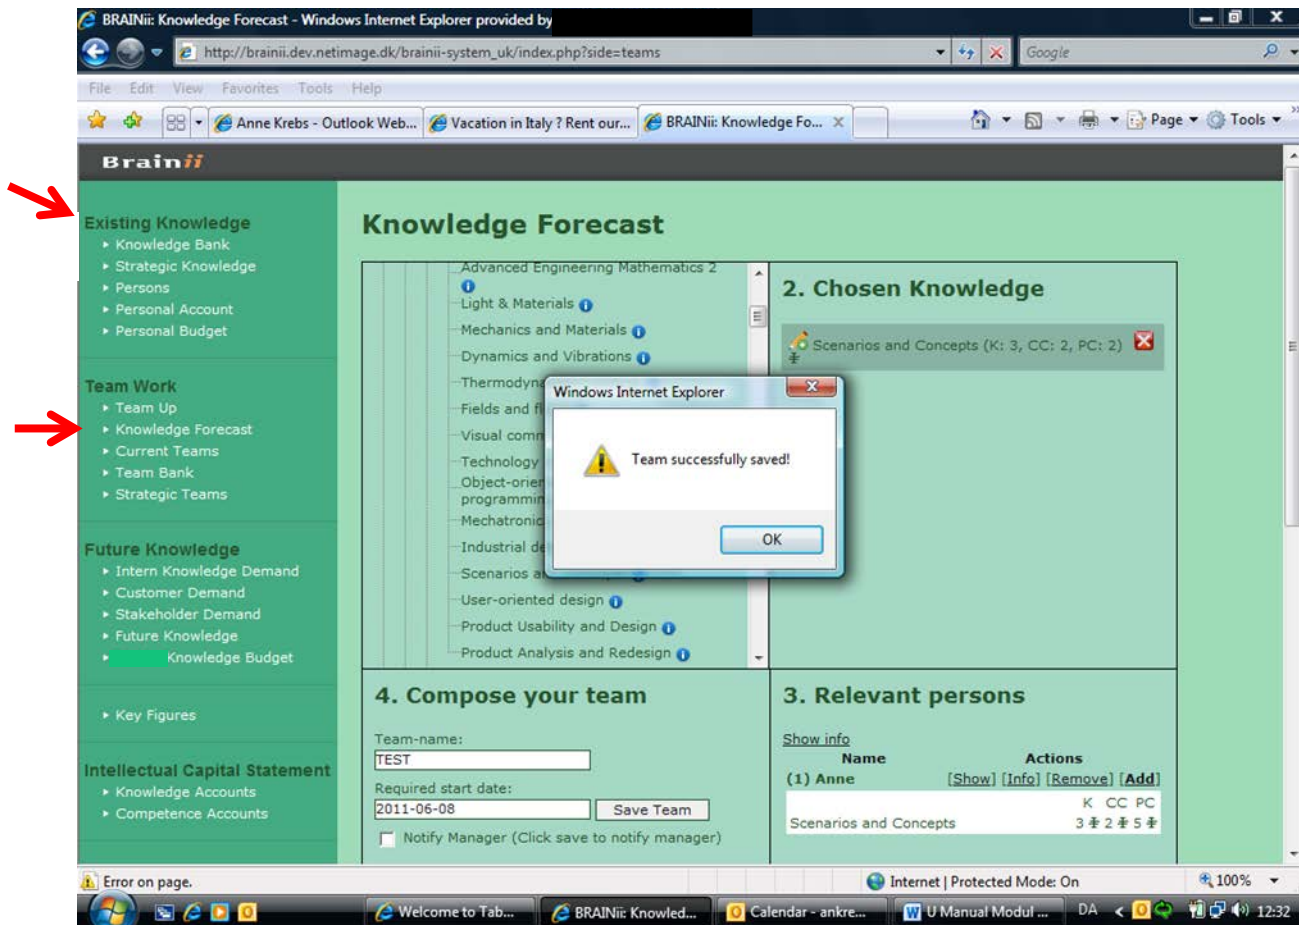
BRAINii: Knowledge Forecast - Windows Internet Explorer provided by

http://brainii.dev.netimage.dk/brainii-system_uk/index.php?side=teams

Google

File Edit View Favorites Tools Help

Anne Krebs - Outlook Web... Vacation in Italy ? Rent our... BRAINii: Knowledge Fo...

Page Tools

Brainii

Existing Knowledge
Knowledge Bank
Strategic Knowledge
Persons
Personal Account
Personal Budget

Team Work
Team Up
Knowledge Forecast
Current Teams
Team Bank
Strategic Teams

Future Knowledge
Intern Knowledge Demand
Customer Demand
Stakeholder Demand
Future Knowledge
Knowledge Budget

Key Figures

Intellectual Capital Statement
Knowledge Accounts
Competence Accounts

Knowledge Forecast

Advanced Engineering Mathematics 2
Light & Materials
Mechanics and Materials
Dynamics and Vibrations
Thermodyn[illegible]
Fields and f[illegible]
Visual com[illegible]
Technology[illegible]
Object-orie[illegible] programmin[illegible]
Mechatroni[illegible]
Industrial de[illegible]
Scenarios a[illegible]
User-oriented design
Product Usability and Design
Product Analysis and Redesign

2. Chosen Knowledge

Scenarios and Concepts (K: 3, CC: 2, PC: 2)

Windows Internet Explorer

Team successfully saved!

OK

4. Compose your team

Team-name:
TEST
Required start date:
2011-06-08
Save Team
Notify Manager (Click save to notify manager)

3. Relevant persons

Show info

| Name | Actions |
|---|---|
| (1) Anne | [Show] [Info] [Remove] [Add] |

| | K CC PC |
|---|---|
| Scenarios and Concepts | 3 2 5 |

Error on page.

Internet | Protected Mode: On

100%

Welcome to Tab... BRAINii: Knowled... Calendar - ankre... U Manual Modul ... DA 12:32